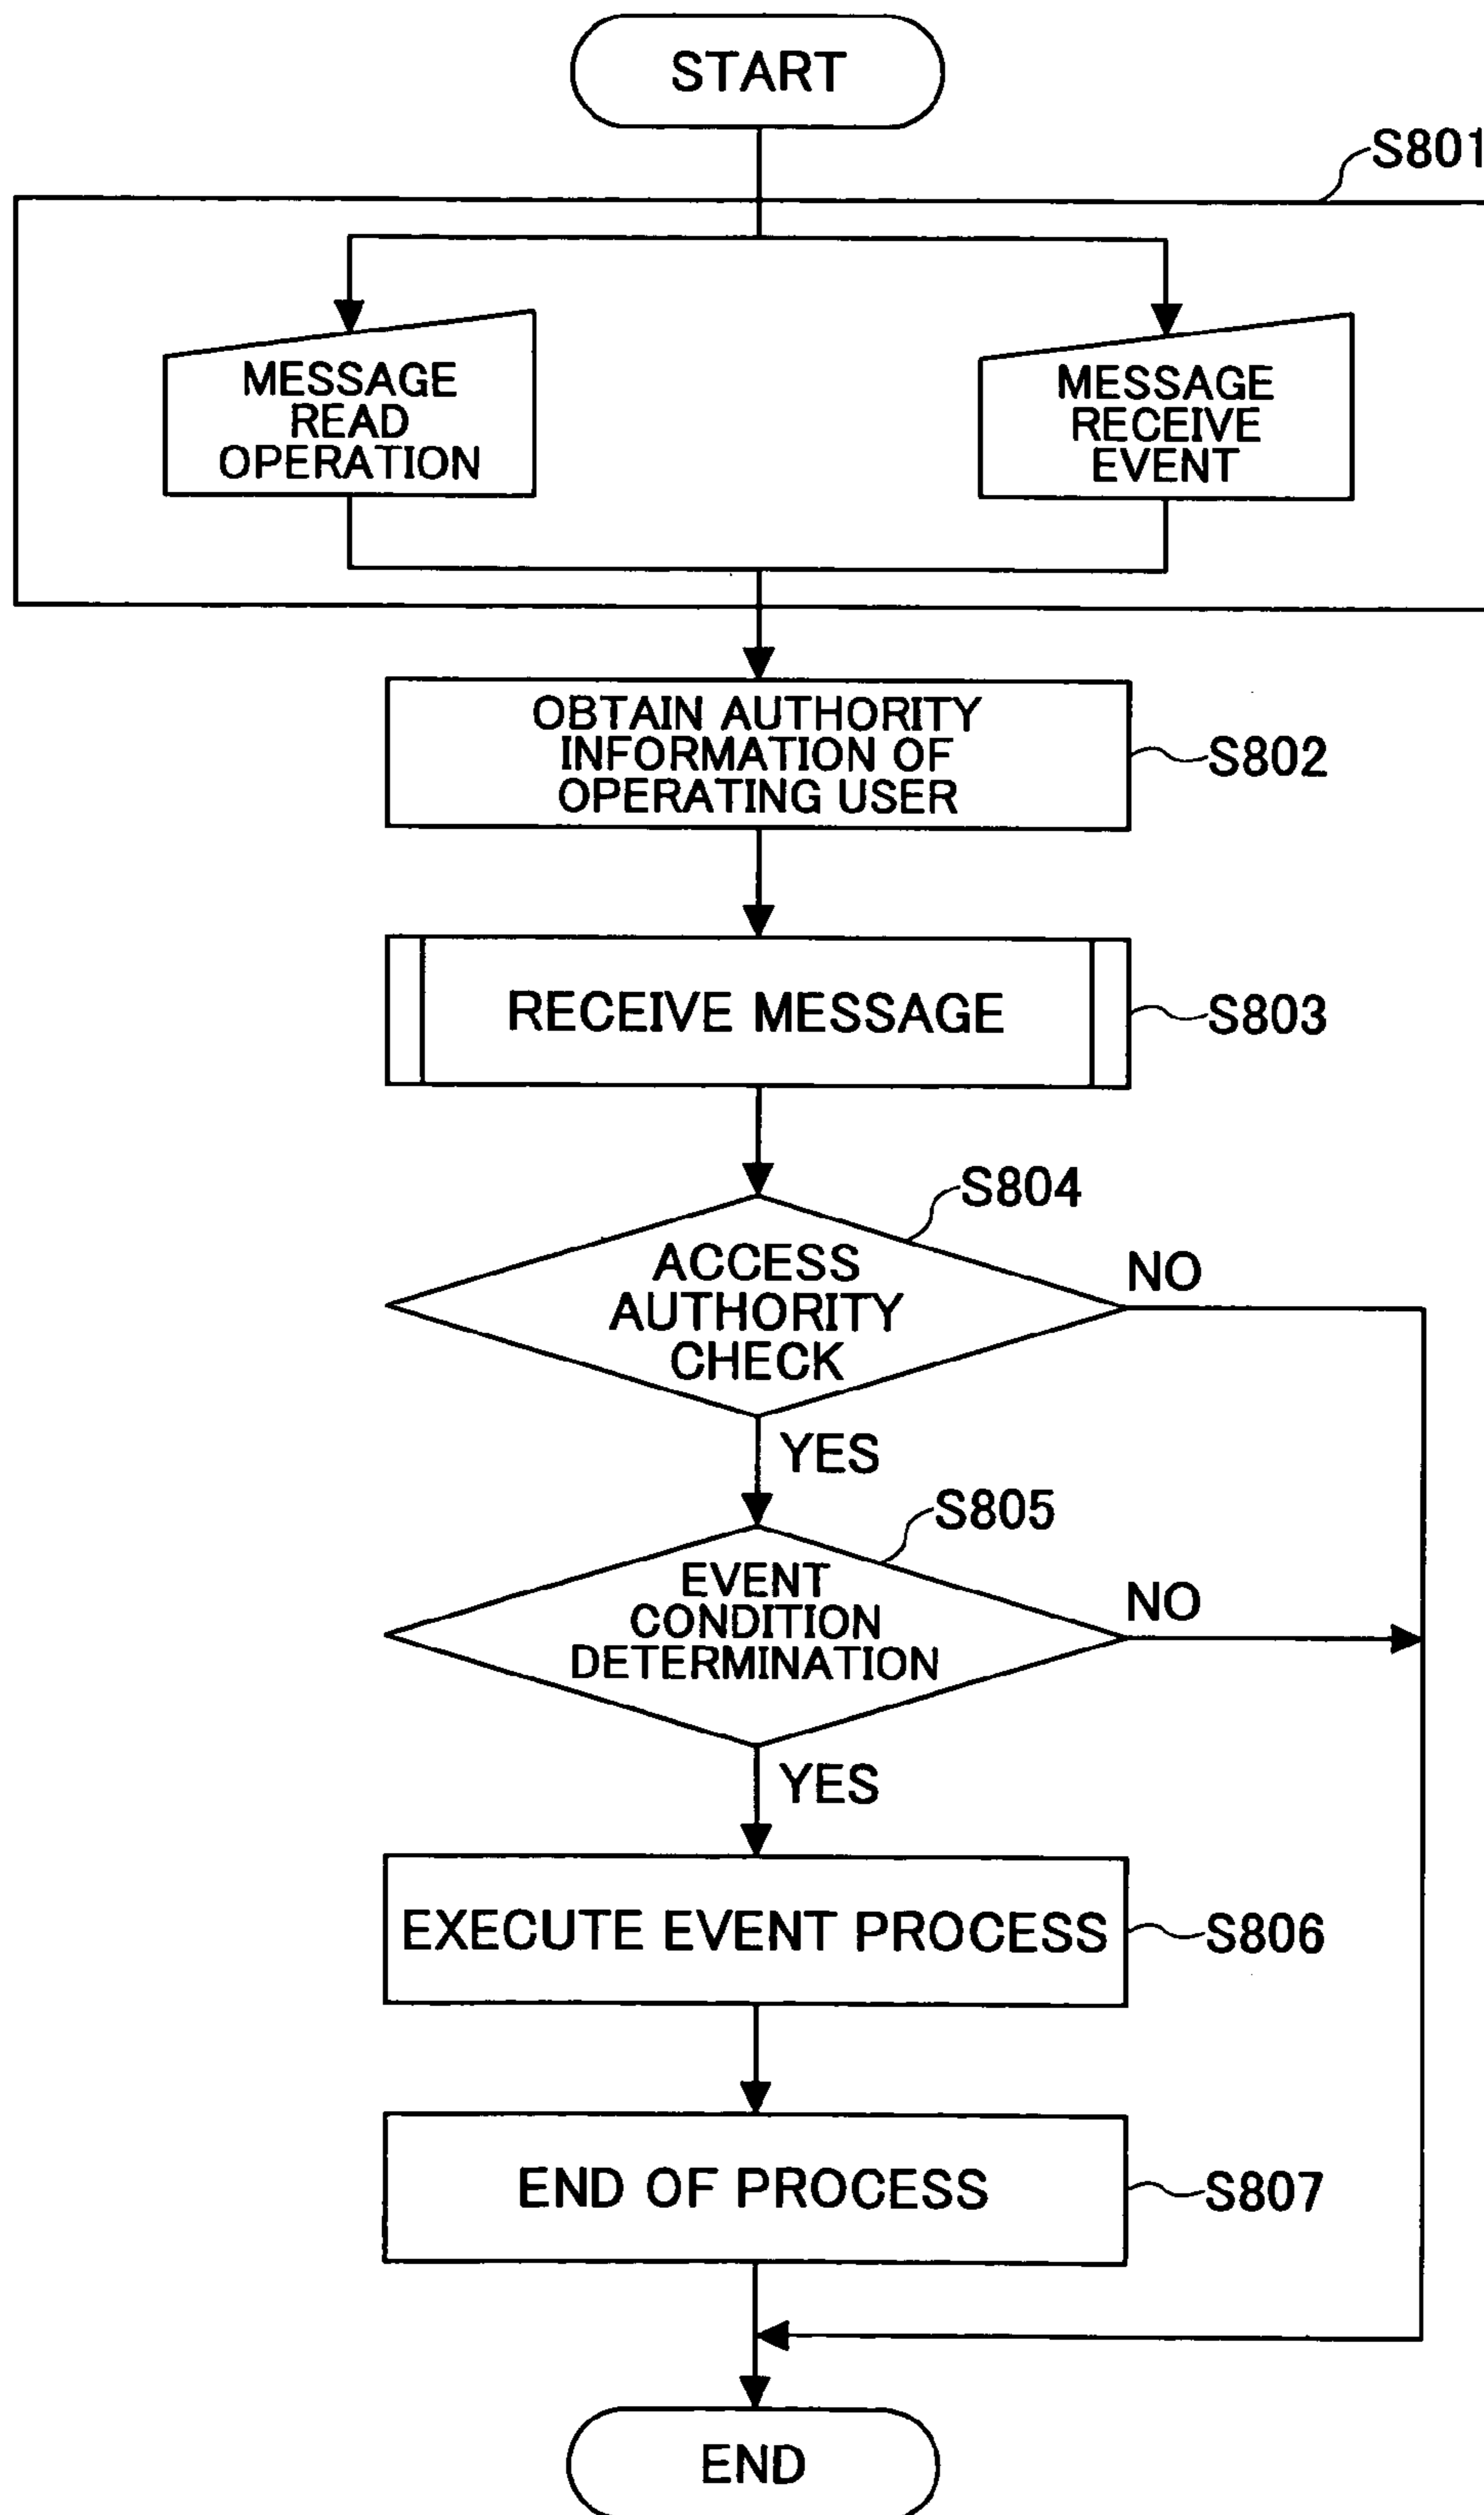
START

S801

MESSAGE READ OPERATION

MESSAGE RECEIVE EVENT

OBTAIN AUTHORITY INFORMATION OF OPERATING USER

S802

RECEIVE MESSAGE

S803

S804

ACCESS AUTHORITY CHECK

NO

YES

S805

EVENT CONDITION DETERMINATION

NO

YES

EXECUTE EVENT PROCESS

S806

END OF PROCESS

S807

END